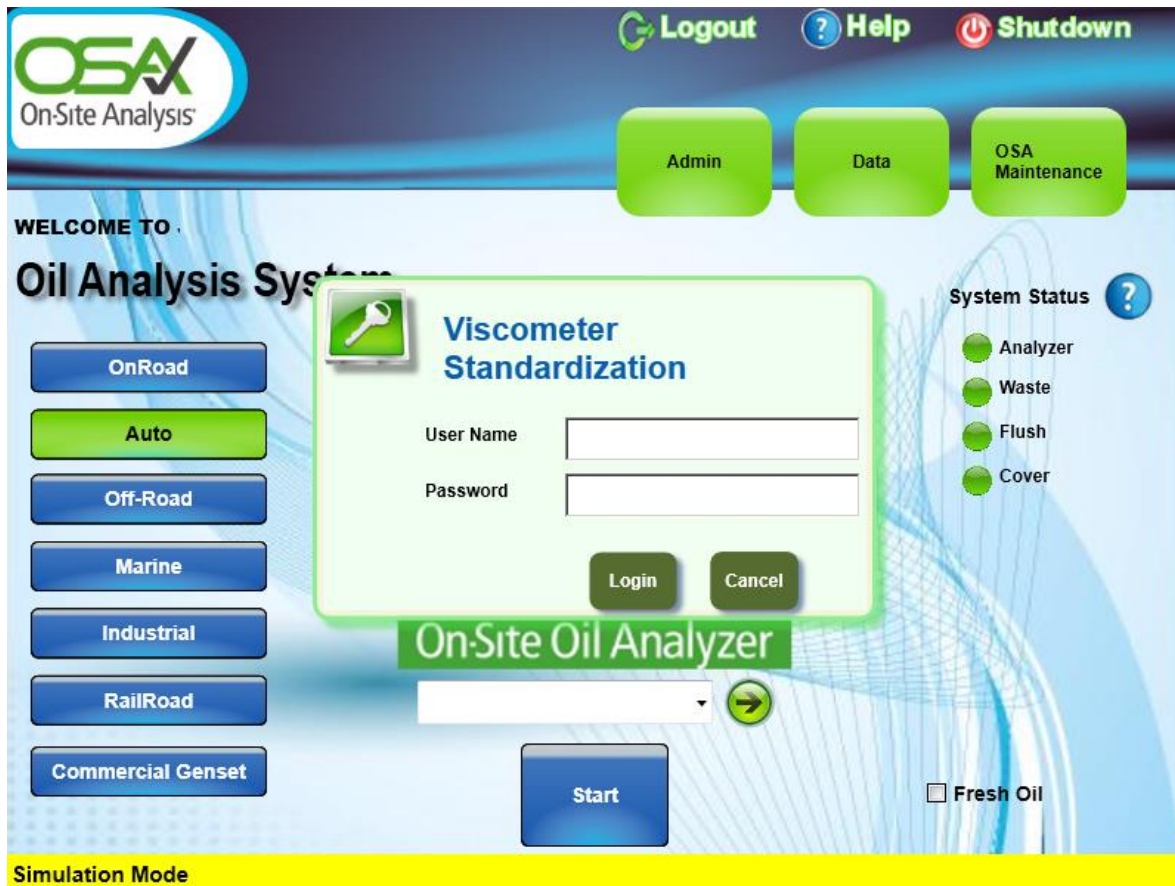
OSA
On-Site Analysis

Logout
Help
Shutdown

Admin
Data
OSA Maintenance

WELCOME TO

Oil Analysis Syst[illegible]

OnRoad
Auto
Off-Road
Marine
Industrial
RailRoad
Commercial Genset

Viscometer Standardization

User Name
Password

Login
Cancel

System Status
Analyzer
Waste
Flush
Cover

On-Site Oil Analyzer

Start

Fresh Oil

Simulation Mode